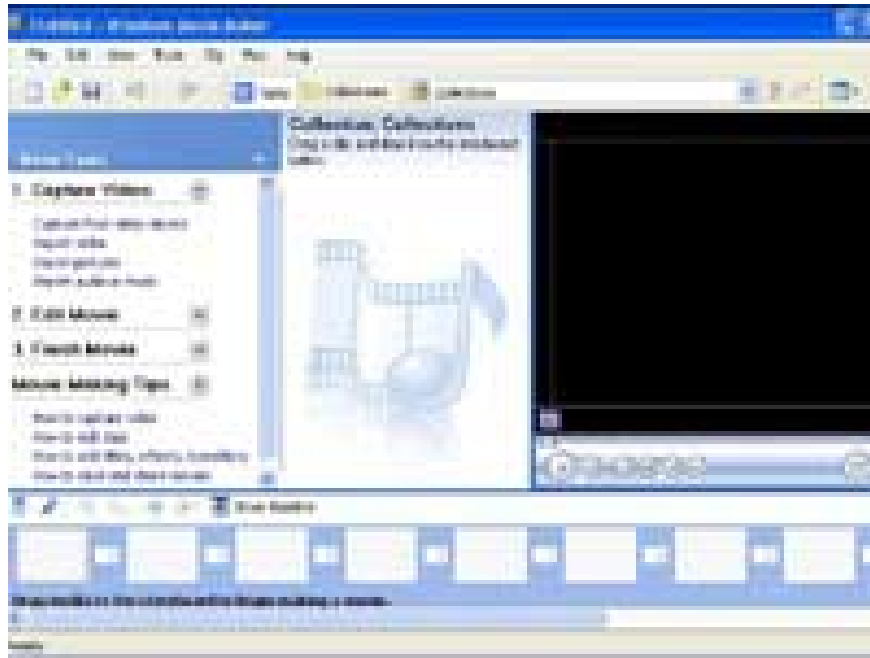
Untitled - Windows Movie Maker

File Edit View Tools Clip Play Help

Tasks Collections Collections

Movie Tasks

1. Capture Video

Capture from video device
Import video
Import pictures
Import audio or music

2. Edit Movie

3. Finish Movie

Movie Making Tips

How to capture video
How to edit clips
How to add titles, effects, transitions
How to save and share movies

Collection: Collections
Drag a clip and drop it on the storyboard below.

Show Timeline

Drag media to the storyboard to begin making a movie.

Ready